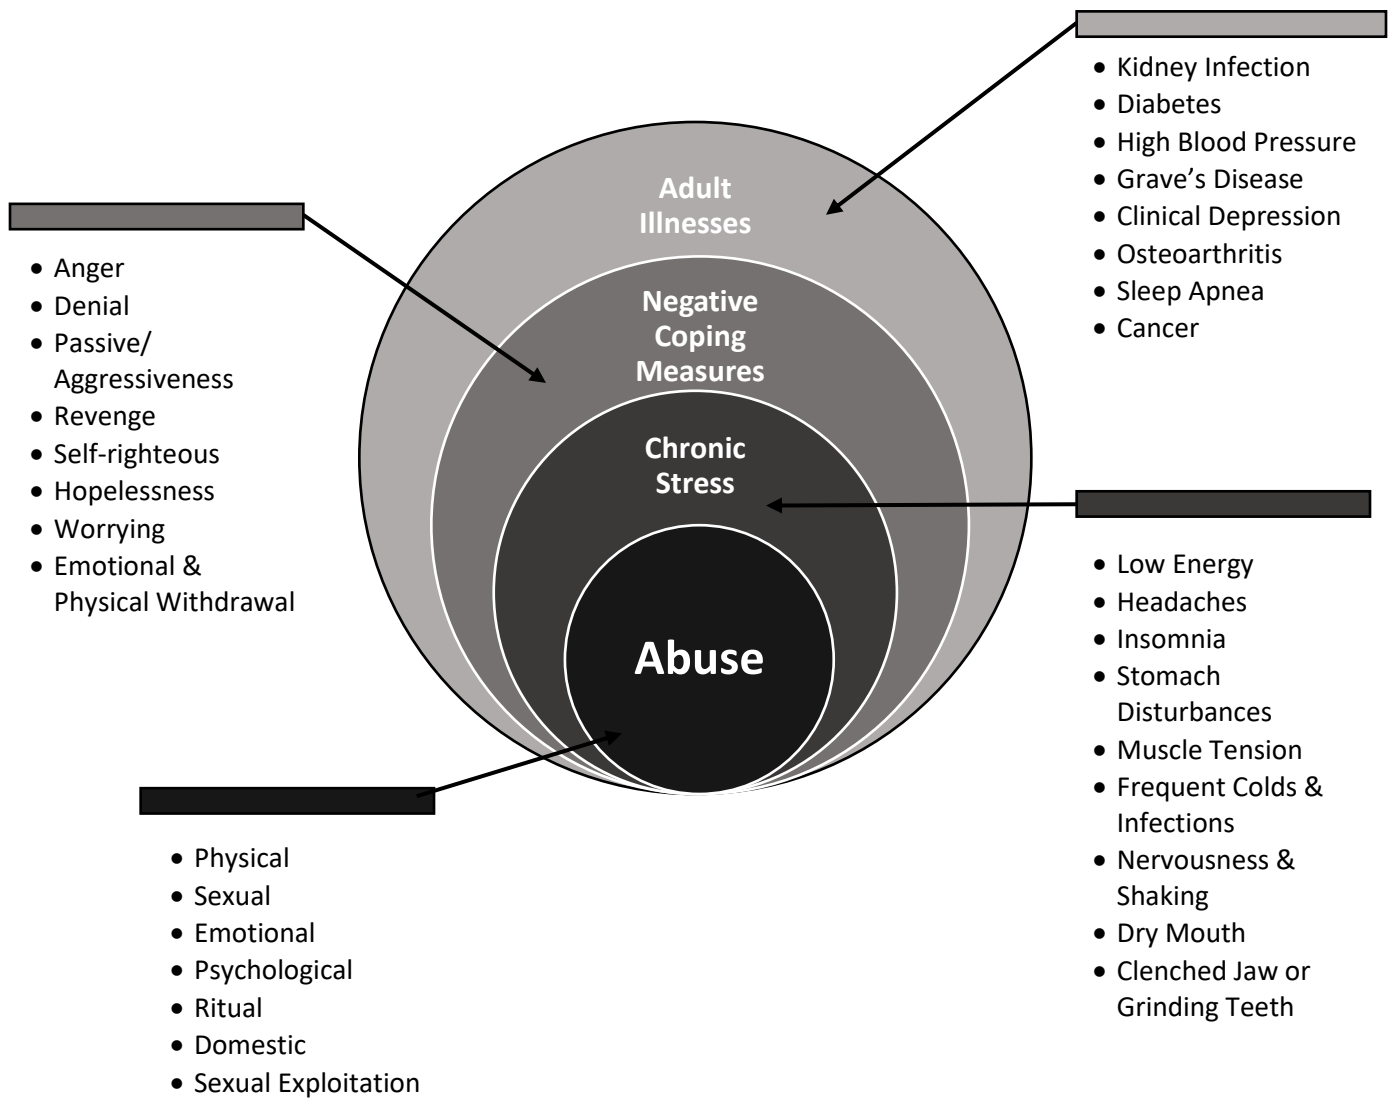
- Kidney Infection
- Diabetes
- High Blood Pressure
- Grave’s Disease
- Clinical Depression
- Osteoarthritis
- Sleep Apnea
- Cancer

- Anger
- Denial
- Passive/ Aggressiveness
- Revenge
- Self-righteous
- Hopelessness
- Worrying
- Emotional & Physical Withdrawal

Adult Illnesses

Negative Coping Measures

Chronic Stress

Abuse

- Low Energy
- Headaches
- Insomnia
- Stomach Disturbances
- Muscle Tension
- Frequent Colds & Infections
- Nervousness & Shaking
- Dry Mouth
- Clenched Jaw or Grinding Teeth

- Physical
- Sexual
- Emotional
- Psychological
- Ritual
- Domestic
- Sexual Exploitation